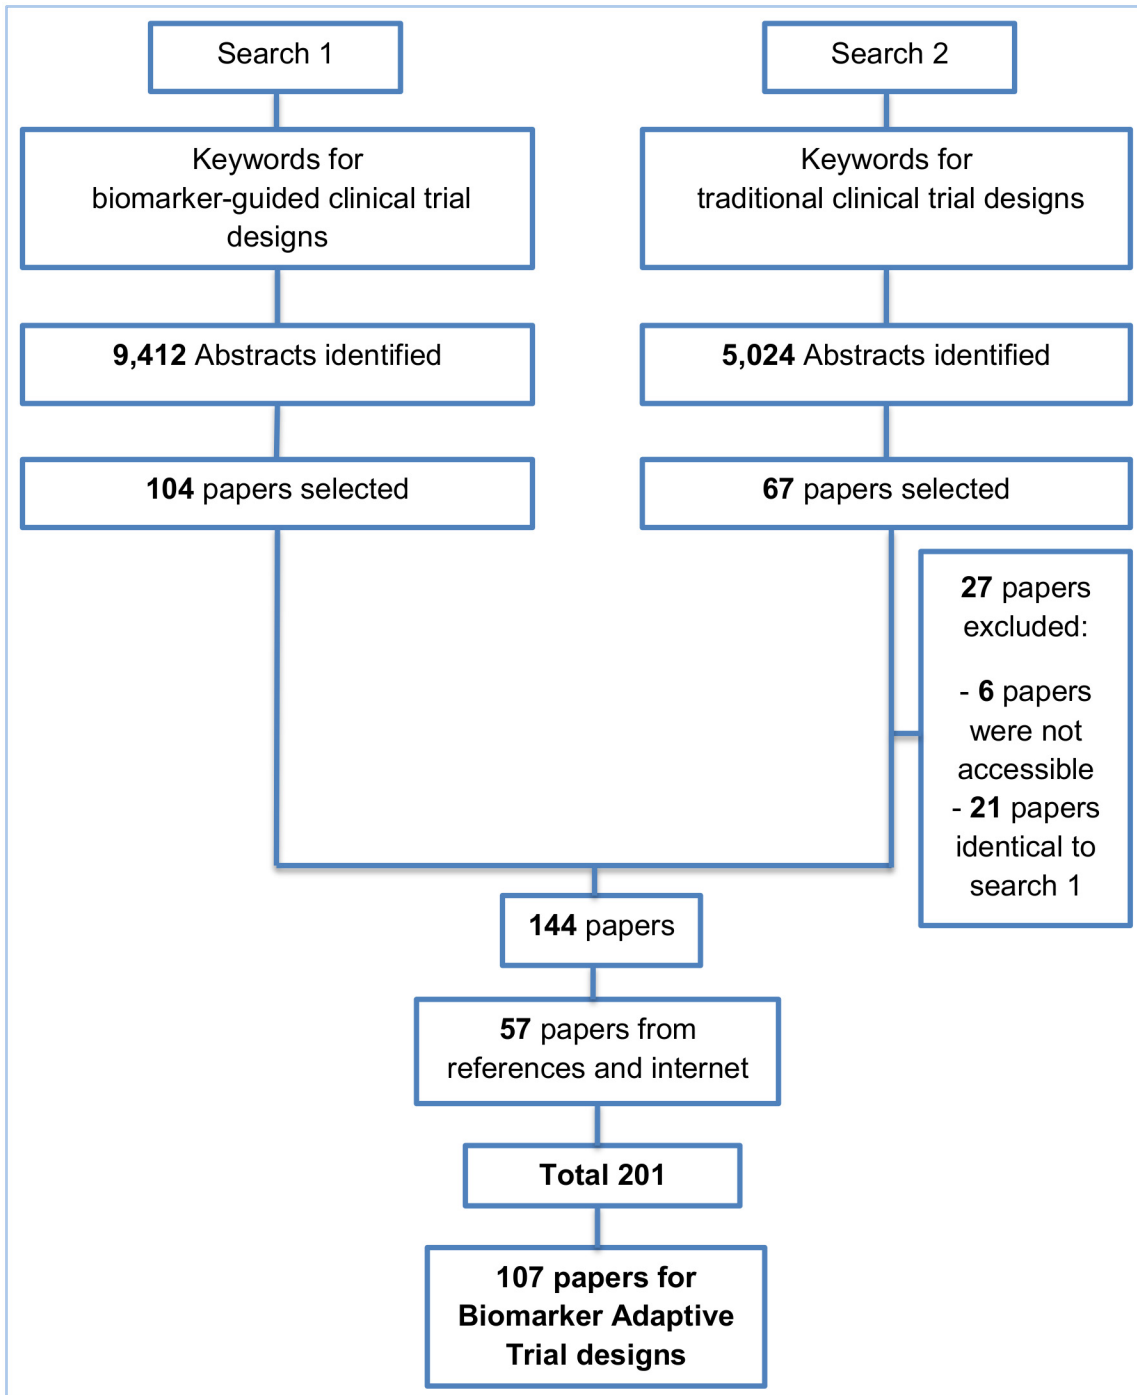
Search 1

Keywords for biomarker-guided clinical trial designs

9,412 Abstracts identified

104 papers selected

Search 2

Keywords for traditional clinical trial designs

5,024 Abstracts identified

67 papers selected

27 papers excluded:

- 6 papers were not accessible
- 21 papers identical to search 1

144 papers

57 papers from references and internet

Total 201

107 papers for Biomarker Adaptive Trial designs